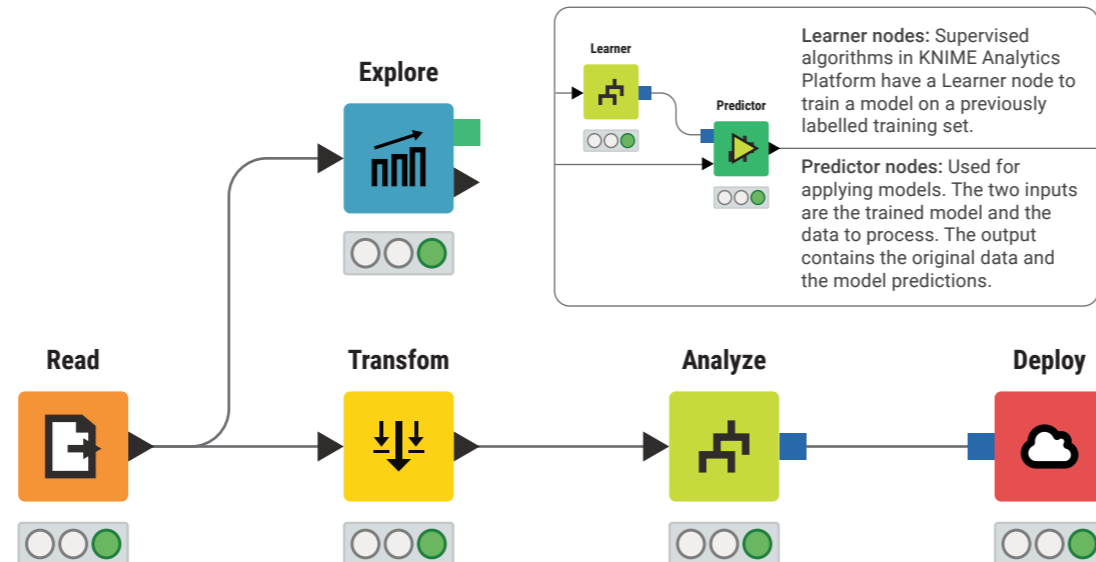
Learner

Predictor

**Learner nodes:** Supervised algorithms in KNIME Analytics Platform have a Learner node to train a model on a previously labelled training set.

**Predictor nodes:** Used for applying models. The two inputs are the trained model and the data to process. The output contains the original data and the model predictions.

Explore

Read

Transfom

Analyze

Deploy